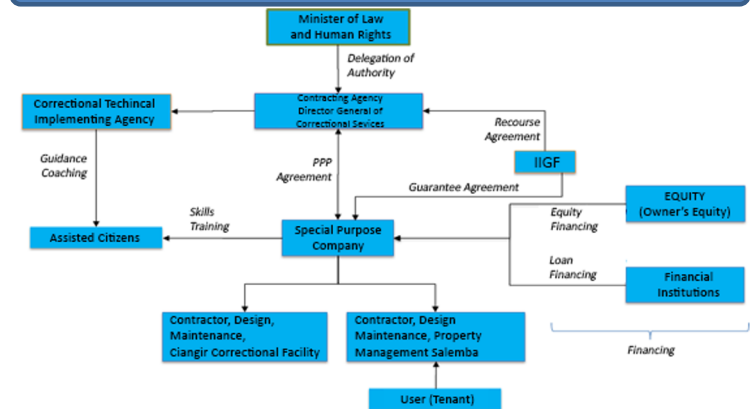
Minister of Law and Human Rights

Delegation of Authority

Correctional Techincal Implementing Agency

Contracting Agency Director General of Correctional Sevices

Recourse Agreement

Guidance Coaching

PPP Agreement

IIGF

Guarantee Agreement

EQUITY (Owner's Equity)

Skills Training

Equity Financing

Assisted Citizens

Special Purpose Company

Loan Financing

Financial Institutions

Contractor, Design, Maintenance, Ciangir Correctional Facility

Contractor, Design Maintenance, Property Management Salemba

Financing

User (Tenant)